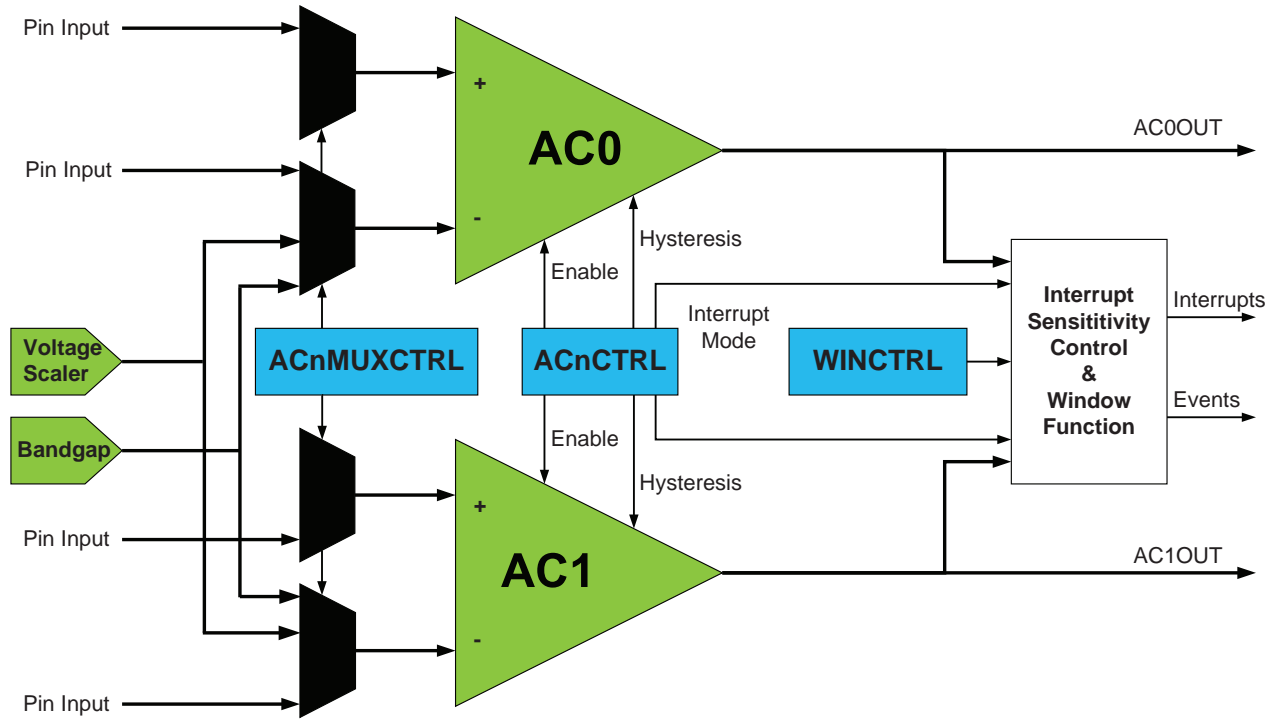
Pin Input

Pin Input

Voltage Scaler

Bandgap

Pin Input

Pin Input

+

AC0

-

+

AC1

-

ACnMUXCTRL

ACnCTRL

WINCTRL

Enable

Hysteresis

Enable

Hysteresis

Interrupt Mode

AC0OUT

AC1OUT

Interrupt Sensititivity Control & Window Function

Interrupts

Events